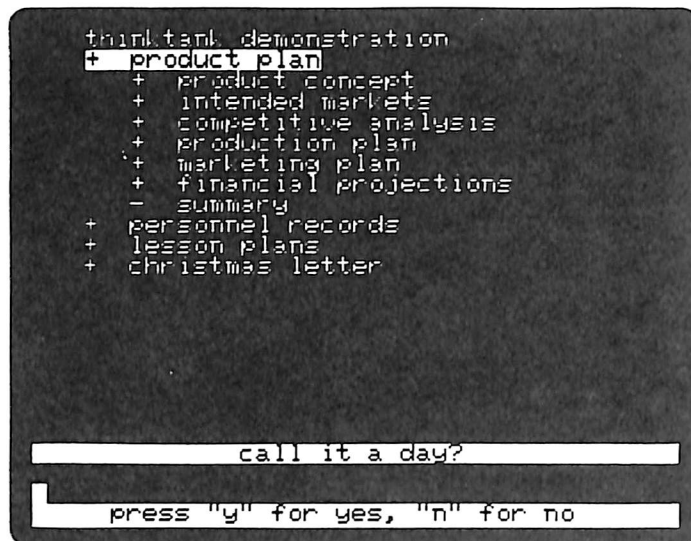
thinktank demonstration
+ product plan
+ product concept
+ intended markets
+ competitive analysis
+ production plan
+ marketing plan
+ financial projections
- summary
+ personnel records
+ lesson plans
+ christmas letter

call it a day?

press "y" for yes, "n" for no